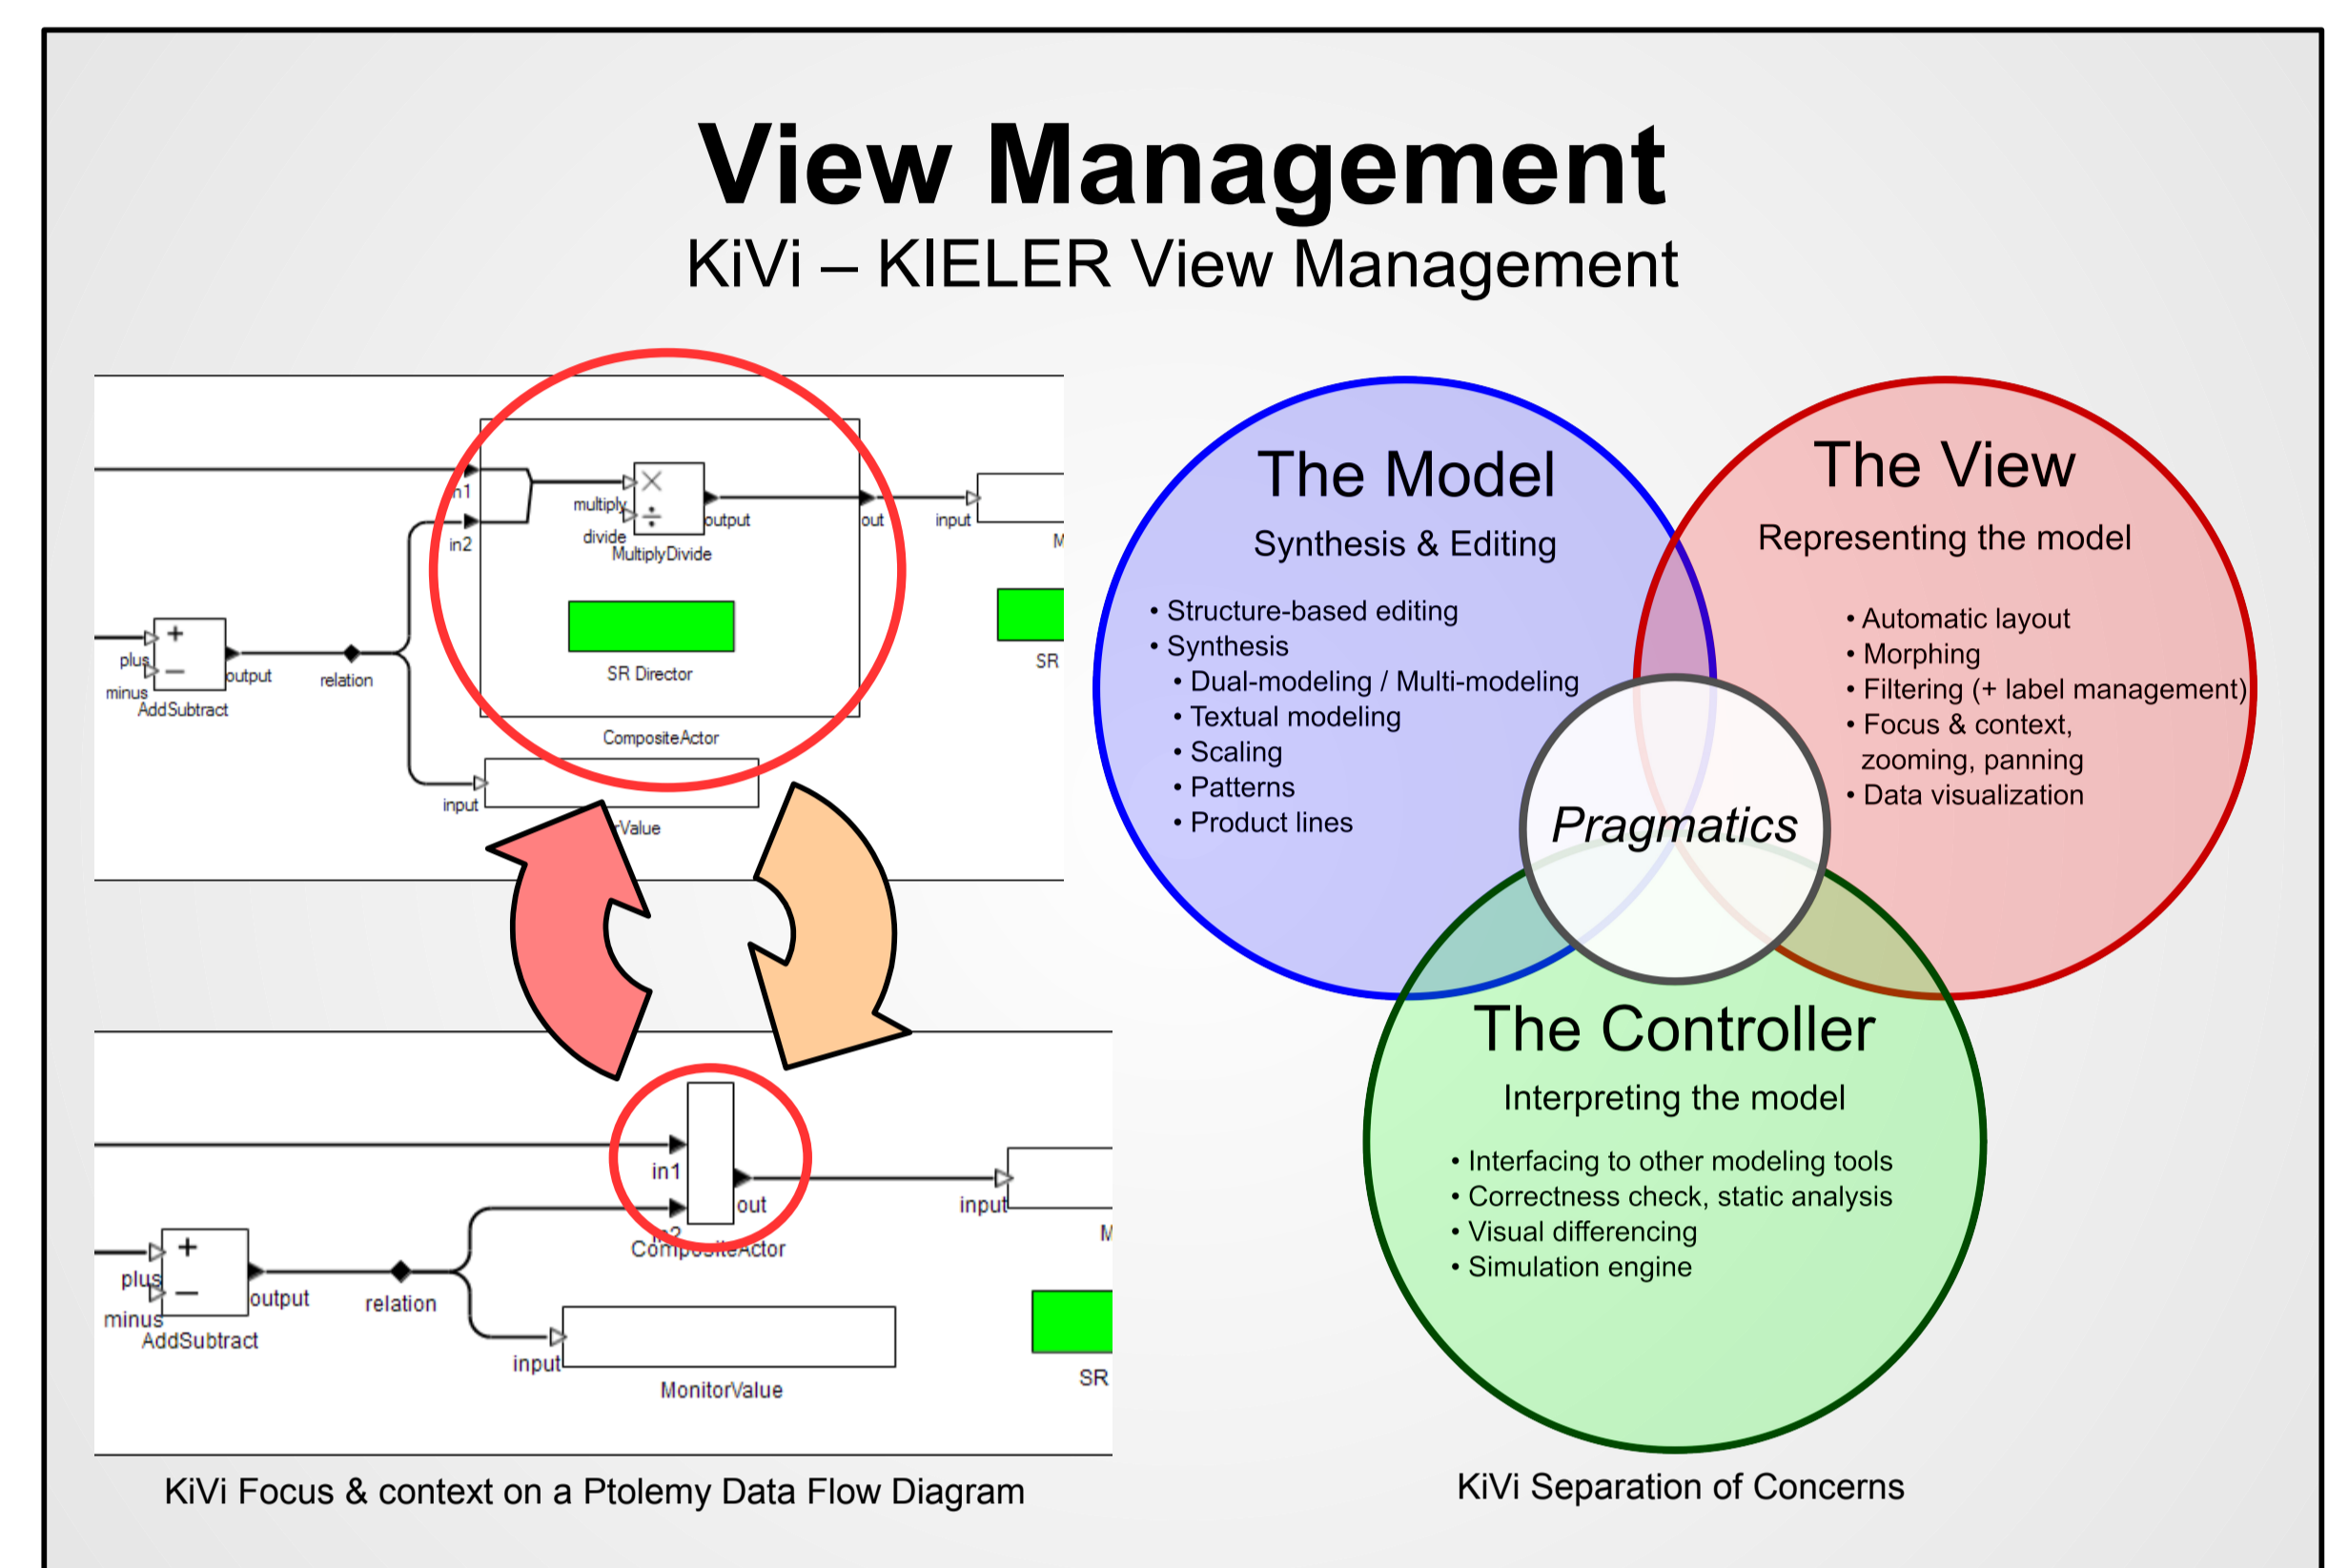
View Management
KiVi – KIELER View Management

n1
in2
multiply
divide
output
MultiplyDivide
out
input
M
SR Director
SR
plus
minus
output
AddSubtract
relation
CompositeActor
input
Value

in1
out
input
M
plus
minus
output
AddSubtract
relation
CompositeActor
input
MonitorValue
SR

KiVi Focus & context on a Ptolemy Data Flow Diagram

The Model
Synthesis & Editing
• Structure-based editing
• Synthesis
• Dual-modeling / Multi-modeling
• Textual modeling
• Scaling
• Patterns
• Product lines

The View
Representing the model
• Automatic layout
• Morphing
• Filtering (+ label management)
• Focus & context, zooming, panning
• Data visualization

Pragmatics

The Controller
Interpreting the model
• Interfacing to other modeling tools
• Correctness check, static analysis
• Visual differencing
• Simulation engine

KiVi Separation of Concerns